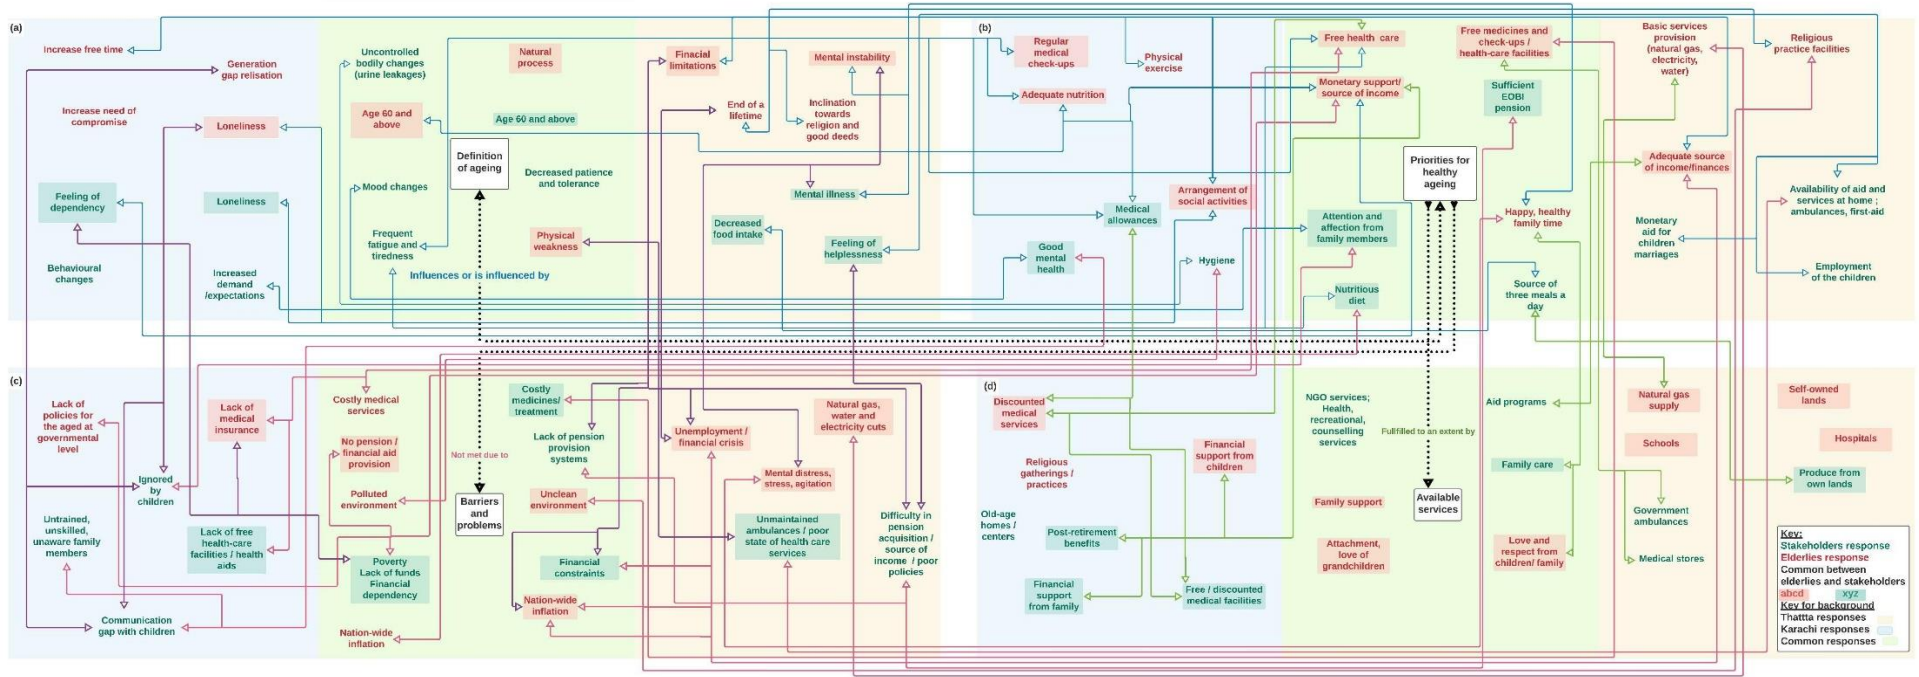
(a)

Increase free time

Generation gap relisation

Increase need of compromise

Loneliness

Feeling of dependency

Loneliness

Behavioural changes

Increased demand /expectations

Uncontrolled bodily changes (urine leakages)

Natural process

Age 60 and above

Age 60 and above

Mood changes

Definition of ageing

Decreased patience and tolerance

Frequent fatigue and tiredness

Physical weakness

Influences or is influenced by

Finacial limitations

End of a lifetime

Mental instability

Inclination towards religion and good deeds

Mental illness

Decreased food intake

Feeling of helplessness

(b)

Regular medical check-ups

Physical exercise

Adequate nutrition

Medical allowances

Arrangement of social activities

Good mental health

Hygiene

Free health care

Monetary support/ source of income

Attention and affection from family members

Nutritious diet

Priorities for healthy ageing

Free medicines and check-ups / health-care facilities

Sufficient EOBI pension

Happy, healthy family time

Source of three meals a day

Basic services provision (natural gas, electricity, water)

Adequate source of income/finances

Monetary aid for children marriages

Religious practice facilities

Availability of aid and services at home ; ambulances, first-aid

Employment of the children

(c)

Lack of policies for the aged at governmental level

Ignored by children

Untrained, unskilled, unaware family members

Communication gap with children

Lack of medical insurance

Lack of free health-care facilities / health aids

Costly medical services

No pension / financial aid provision

Polluted environment

Poverty Lack of funds Financial dependency

Nation-wide inflation

Not met due to

Barriers and problems

Costly medicines/ treatment

Lack of pension provision systems

Unclean environment

Financial constraints

Nation-wide inflation

Unemployment / financial crisis

Natural gas, water and electricity cuts

Mental distress, stress, agitation

Unmaintained ambulances / poor state of health care services

Difficulty in pension acquisition / source of income / poor policies

(d)

Discounted medical services

Religious gatherings / practices

Old-age homes / centers

Post-retirement benefits

Financial support from family

Financial support from children

Free / discounted medical facilities

NGO services; Health, recreational, counselling services

Family support

Attachment, love of grandchildren

Fulfilled to an extent by

Available services

Aid programs

Family care

Love and respect from children/ family

Natural gas supply

Schools

Government ambulances

Medical stores

Self-owned lands

Hospitals

Produce from own lands

Key:
Stakeholders response
Elderlies response
Common between elderlies and stakeholders
abcd xyz
Key for background
Thattа responses
Karachi responses
Common responses